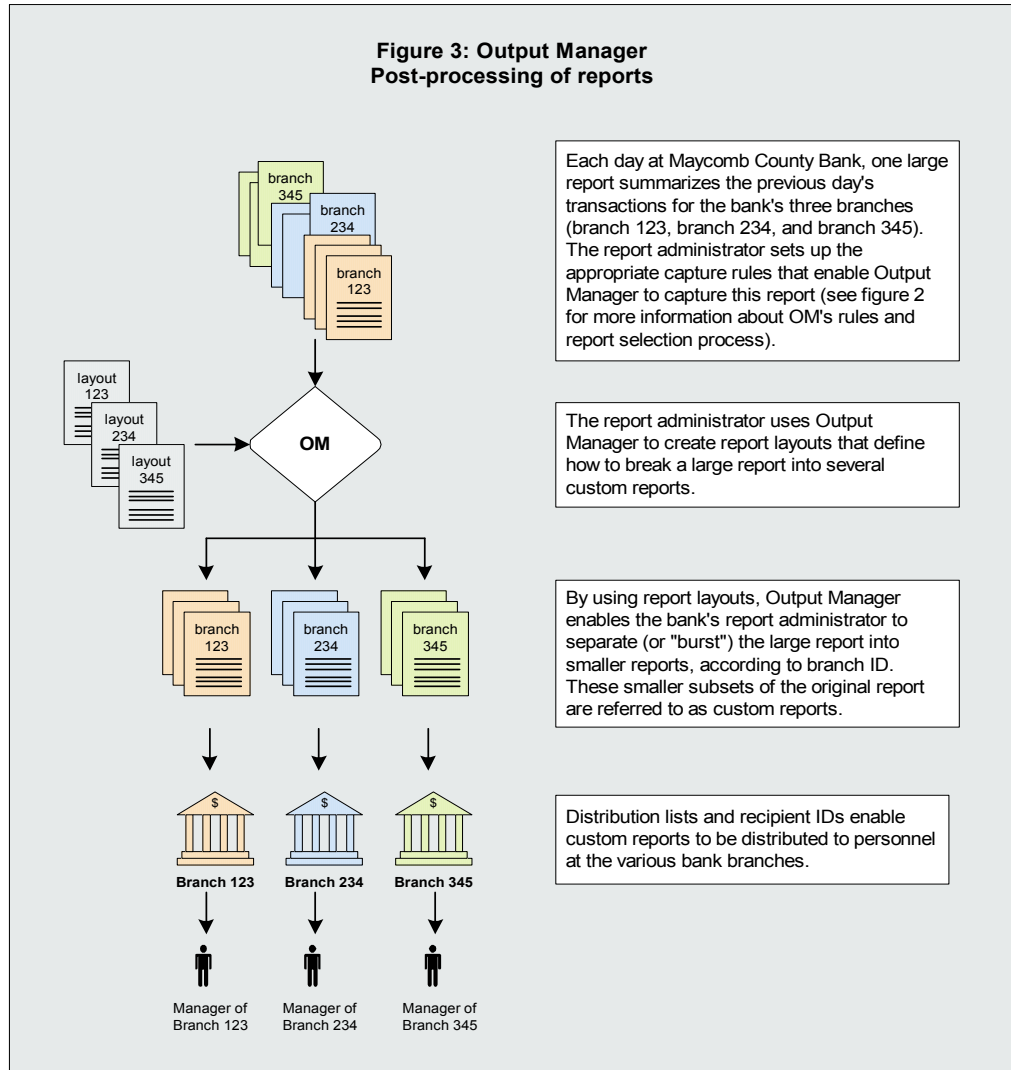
Figure 3: Output Manager
Post-processing of reports

branch 345
branch 234
branch 123

Each day at Maycomb County Bank, one large report summarizes the previous day's transactions for the bank's three branches (branch 123, branch 234, and branch 345). The report administrator sets up the appropriate capture rules that enable Output Manager to capture this report (see figure 2 for more information about OM's rules and report selection process).

layout 123
layout 234
layout 345

OM

The report administrator uses Output Manager to create report layouts that define how to break a large report into several custom reports.

branch 123
branch 234
branch 345

By using report layouts, Output Manager enables the bank's report administrator to separate (or "burst") the large report into smaller reports, according to branch ID. These smaller subsets of the original report are referred to as custom reports.

$
$
$

Branch 123
Branch 234
Branch 345

Distribution lists and recipient IDs enable custom reports to be distributed to personnel at the various bank branches.

Manager of Branch 123
Manager of Branch 234
Manager of Branch 345